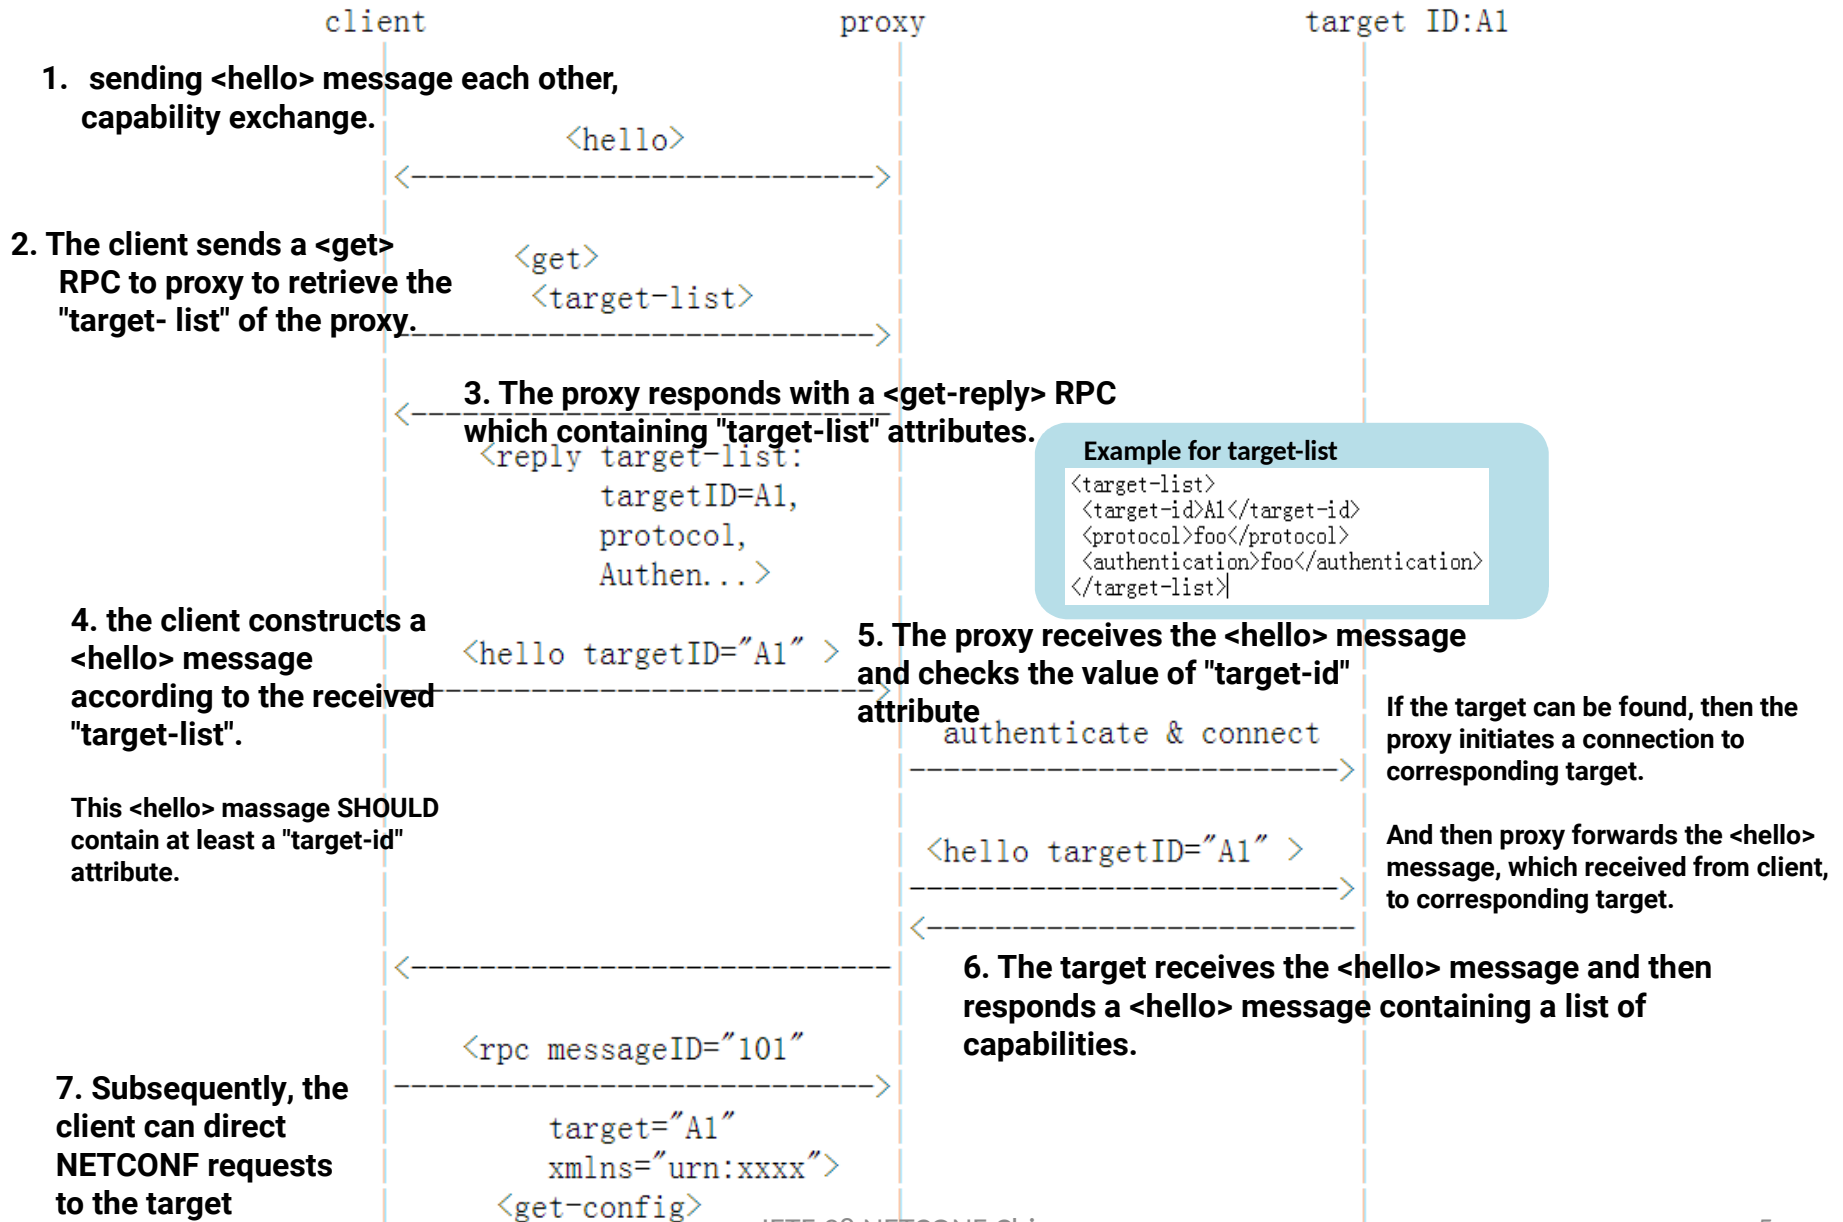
client proxy target ID:A1

1. sending <hello> message each other, capability exchange.

<hello>
<-------------------------->

2. The client sends a <get> RPC to proxy to retrieve the "target- list" of the proxy.

<get>
<target-list>
-------------------------->

3. The proxy responds with a <get-reply> RPC which containing "target-list" attributes.

<--------------------------
<reply target-list:
targetID=A1,
protocol,
Authen...>

Example for target-list
<target-list>
<target-id>A1</target-id>
<protocol>foo</protocol>
<authentication>foo</authentication>
</target-list>

4. the client constructs a <hello> message according to the received "target-list".

<hello targetID="A1" >
-------------------------->

5. The proxy receives the <hello> message and checks the value of "target-id" attribute

This <hello> massage SHOULD contain at least a "target-id" attribute.

authenticate & connect
-------------------------->

If the target can be found, then the proxy initiates a connection to corresponding target.

<hello targetID="A1" >
-------------------------->

And then proxy forwards the <hello> message, which received from client, to corresponding target.

<--------------------------
<--------------------------

6. The target receives the <hello> message and then responds a <hello> message containing a list of capabilities.

<rpc messageID="101"
-------------------------->
target="A1"
xmlns="urn:xxxx">
<get-config>

7. Subsequently, the client can direct NETCONF requests to the target

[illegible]